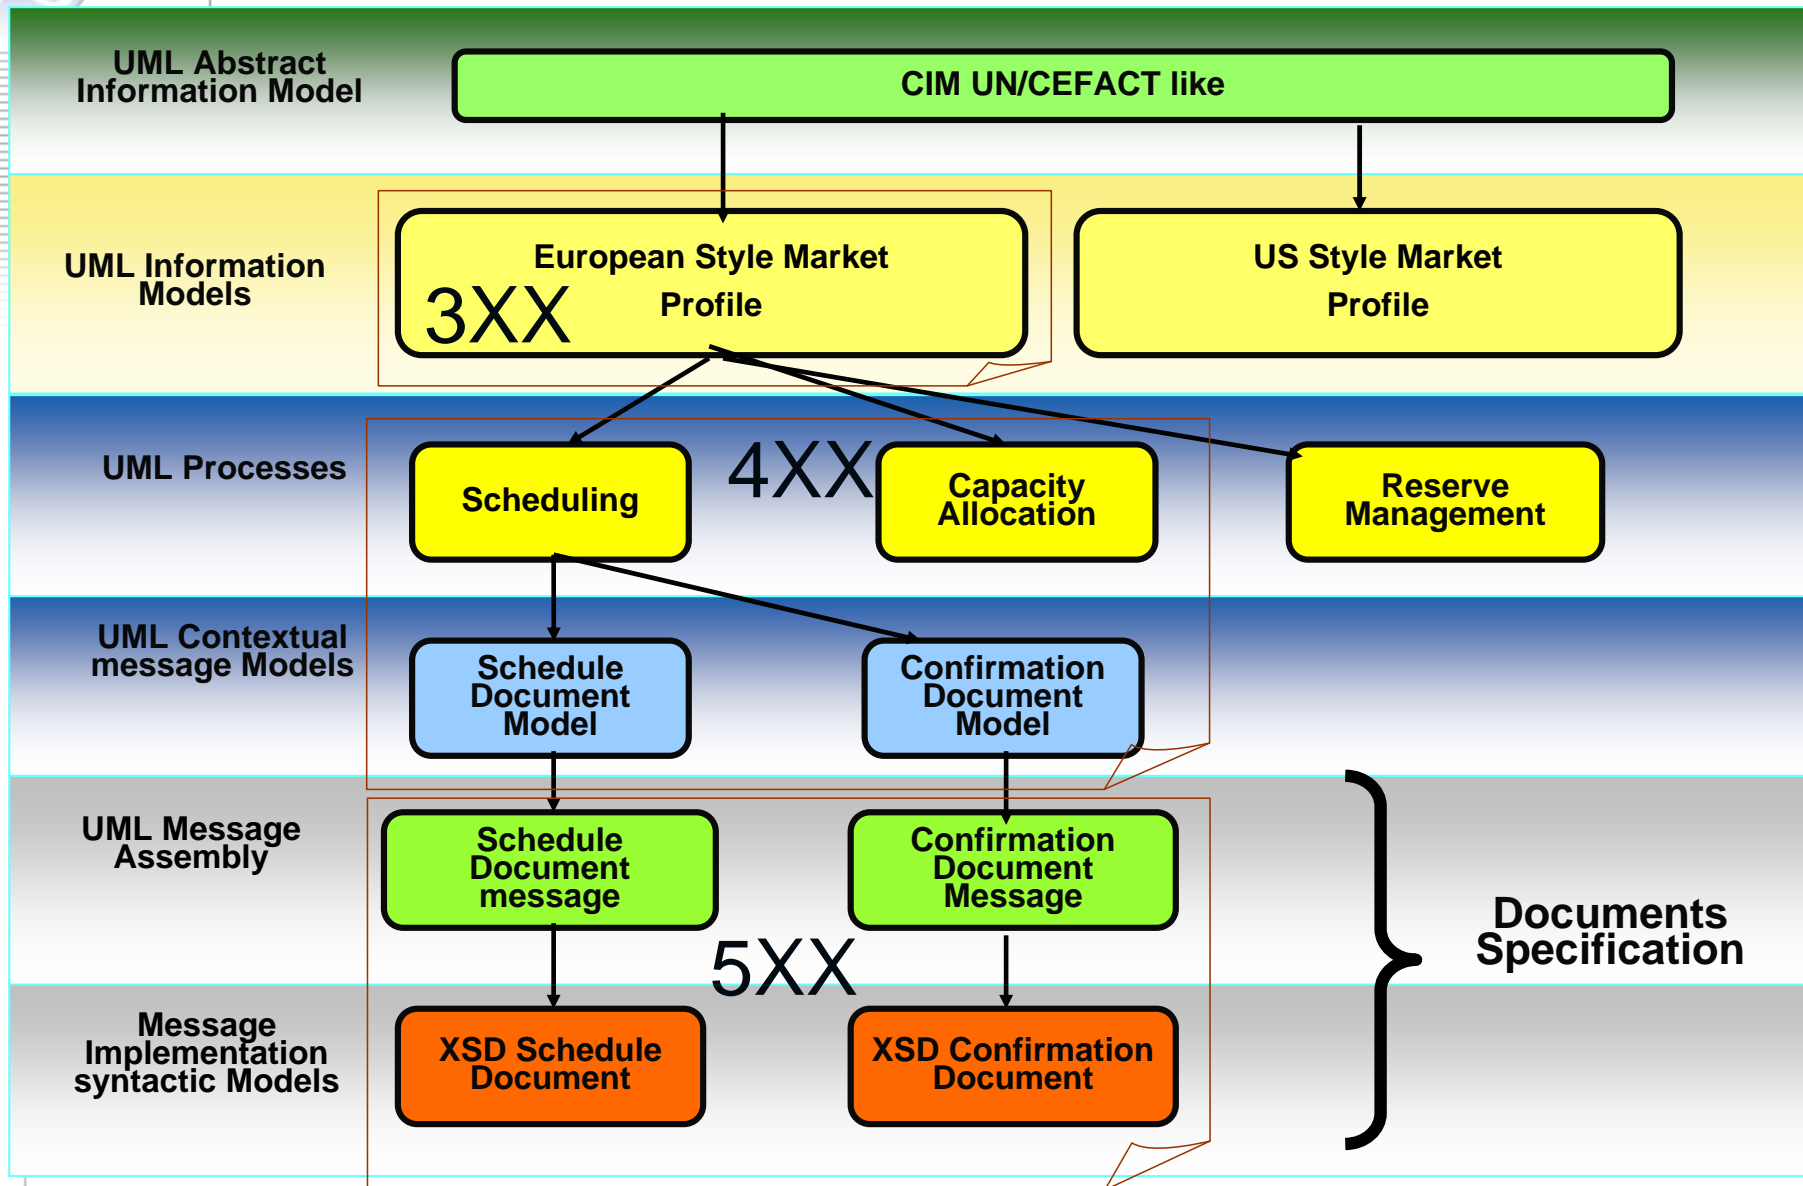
UML Abstract Information Model

CIM UN/CEFACT like

UML Information Models

European Style Market Profile

3XX

US Style Market Profile

UML Processes

Scheduling

4XX

Capacity Allocation

Reserve Management

UML Contextual message Models

Schedule Document Model

Confirmation Document Model

UML Message Assembly

Schedule Document message

Confirmation Document Message

5XX

Documents Specification

Message Implementation syntactic Models

XSD Schedule Document

XSD Confirmation Document